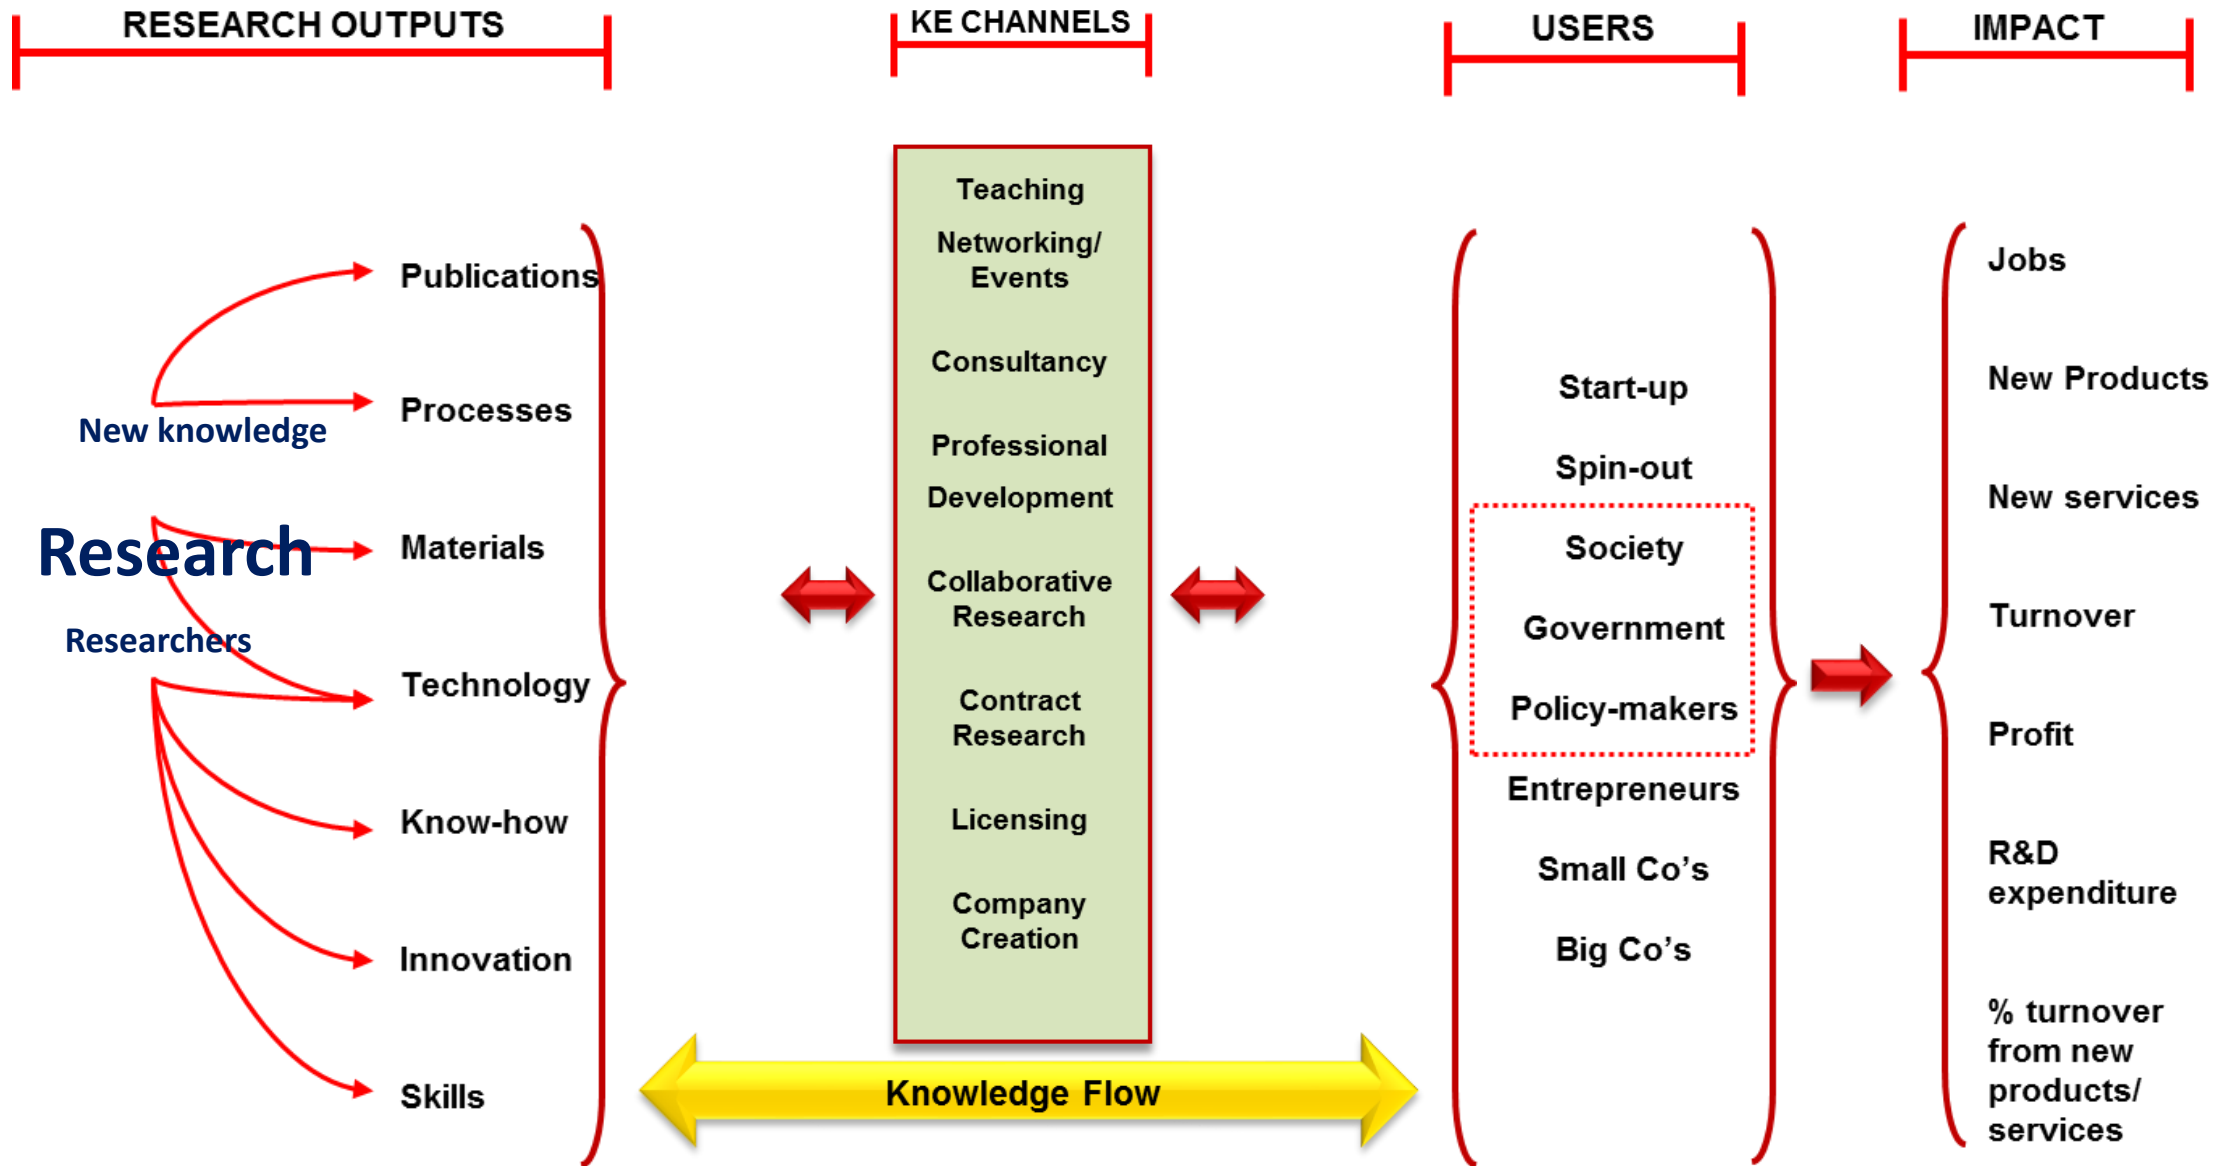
RESEARCH OUTPUTS

KE CHANNELS

USERS

IMPACT

New knowledge

Research

Researchers

Publications

Processes

Materials

Technology

Know-how

Innovation

Skills

Teaching

Networking/ Events

Consultancy

Professional Development

Collaborative Research

Contract Research

Licensing

Company Creation

Knowledge Flow

Start-up

Spin-out

Society

Government

Policy-makers

Entrepreneurs

Small Co's

Big Co's

Jobs

New Products

New services

Turnover

Profit

R&D expenditure

% turnover from new products/ services